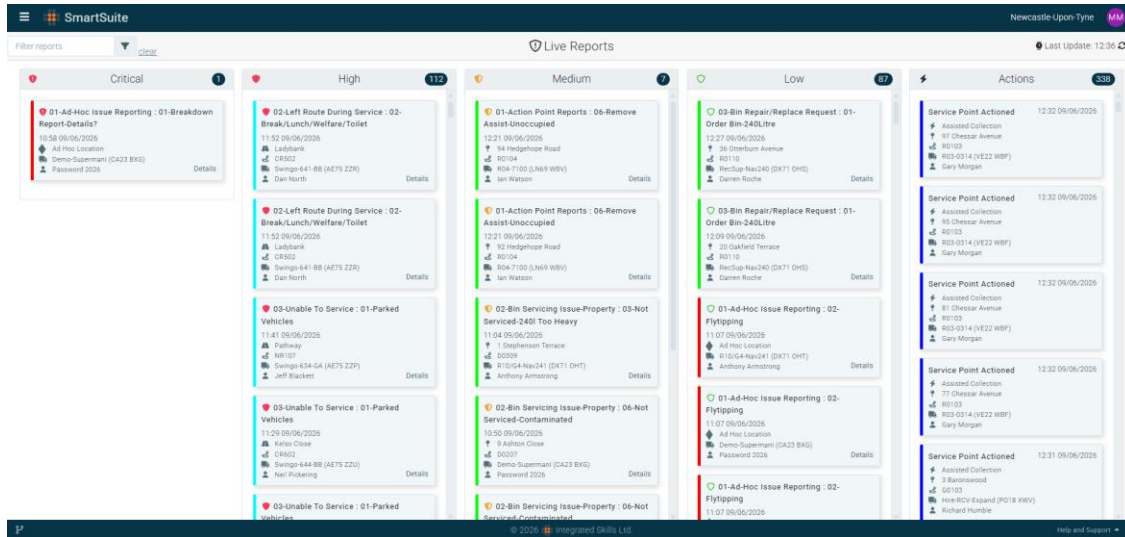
SmartSuite
Newcastle-Upon-Tyne MM

Filter reports clear
Live Reports
Last Update: 12:36

Critical 1

01-Ad-Hoc Issue Reporting : 01-Breakdown Report-Details?
10:58 09/06/2026
Ad Hoc Location
Demo-Supermani (CA23 BXG)
Password 2026
Details

High 112

02-Left Route During Service : 02-Break/Lunch/Welfare/Toilet
11:52 09/06/2026
Ladybank
CR502
Swingo-641-BB (AE75 ZZR)
Dan North
Details

02-Left Route During Service : 02-Break/Lunch/Welfare/Toilet
11:52 09/06/2026
Ladybank
CR502
Swingo-641-BB (AE75 ZZR)
Dan North
Details

03-Unable To Service : 01-Parked Vehicles
11:41 09/06/2026
Pathway
NR107
Swingo-634-GA (AE75 ZZP)
Jeff Blackett
Details

03-Unable To Service : 01-Parked Vehicles
11:29 09/06/2026
Kelso Close
CR602
Swingo-644-BB (AE75 ZZU)
Neil Pickering
Details

03-Unable To Service : 01-Parked Vehicles

Medium 7

01-Action Point Reports : 06-Remove Assist-Unoccupied
12:21 09/06/2026
94 Hedgehope Road
R0104
R04-7100 (LN69 WBV)
Ian Watson
Details

01-Action Point Reports : 06-Remove Assist-Unoccupied
12:21 09/06/2026
92 Hedgehope Road
R0104
R04-7100 (LN69 WBV)
Ian Watson
Details

02-Bin Servicing Issue-Property : 03-Not Serviced-240l Too Heavy
11:04 09/06/2026
1 Stephenson Terrace
D0309
R10/G4-Nav241 (DX71 DHT)
Anthony Armstrong
Details

02-Bin Servicing Issue-Property : 06-Not Serviced-Contaminated
10:50 09/06/2026
9 Ashton Close
D0207
Demo-Supermani (CA23 BXG)
Password 2026
Details

02-Bin Servicing Issue-Property : 06-Not Serviced-Contaminated

Low 87

03-Bin Repair/Replace Request : 01-Order Bin-240Litre
12:27 09/06/2026
36 Otterburn Avenue
R0110
RecSup-Nav240 (DX71 DHS)
Darren Roche
Details

03-Bin Repair/Replace Request : 01-Order Bin-240Litre
12:09 09/06/2026
20 Oakfield Terrace
R0110
RecSup-Nav240 (DX71 DHS)
Darren Roche
Details

01-Ad-Hoc Issue Reporting : 02-Flytipping
11:07 09/06/2026
Ad Hoc Location
R10/G4-Nav241 (DX71 DHT)
Anthony Armstrong
Details

01-Ad-Hoc Issue Reporting : 02-Flytipping
11:07 09/06/2026
Ad Hoc Location
Demo-Supermani (CA23 BXG)
Password 2026
Details

01-Ad-Hoc Issue Reporting : 02-Flytipping
11:07 09/06/2026

Actions 338

Service Point Actioned 12:32 09/06/2026
Assisted Collection
97 Chessar Avenue
R0103
R03-0314 (VE22 WBF)
Gary Morgan

Service Point Actioned 12:32 09/06/2026
Assisted Collection
95 Chessar Avenue
R0103
R03-0314 (VE22 WBF)
Gary Morgan

Service Point Actioned 12:32 09/06/2026
Assisted Collection
81 Chessar Avenue
R0103
R03-0314 (VE22 WBF)
Gary Morgan

Service Point Actioned 12:32 09/06/2026
Assisted Collection
77 Chessar Avenue
R0103
R03-0314 (VE22 WBF)
Gary Morgan

Service Point Actioned 12:31 09/06/2026
Assisted Collection
3 Baronswood
G0103
Hire-RCV-Expand (PO18 XWV)
Richard Humble

© 2026 Integrated Skills Ltd
Help and Support